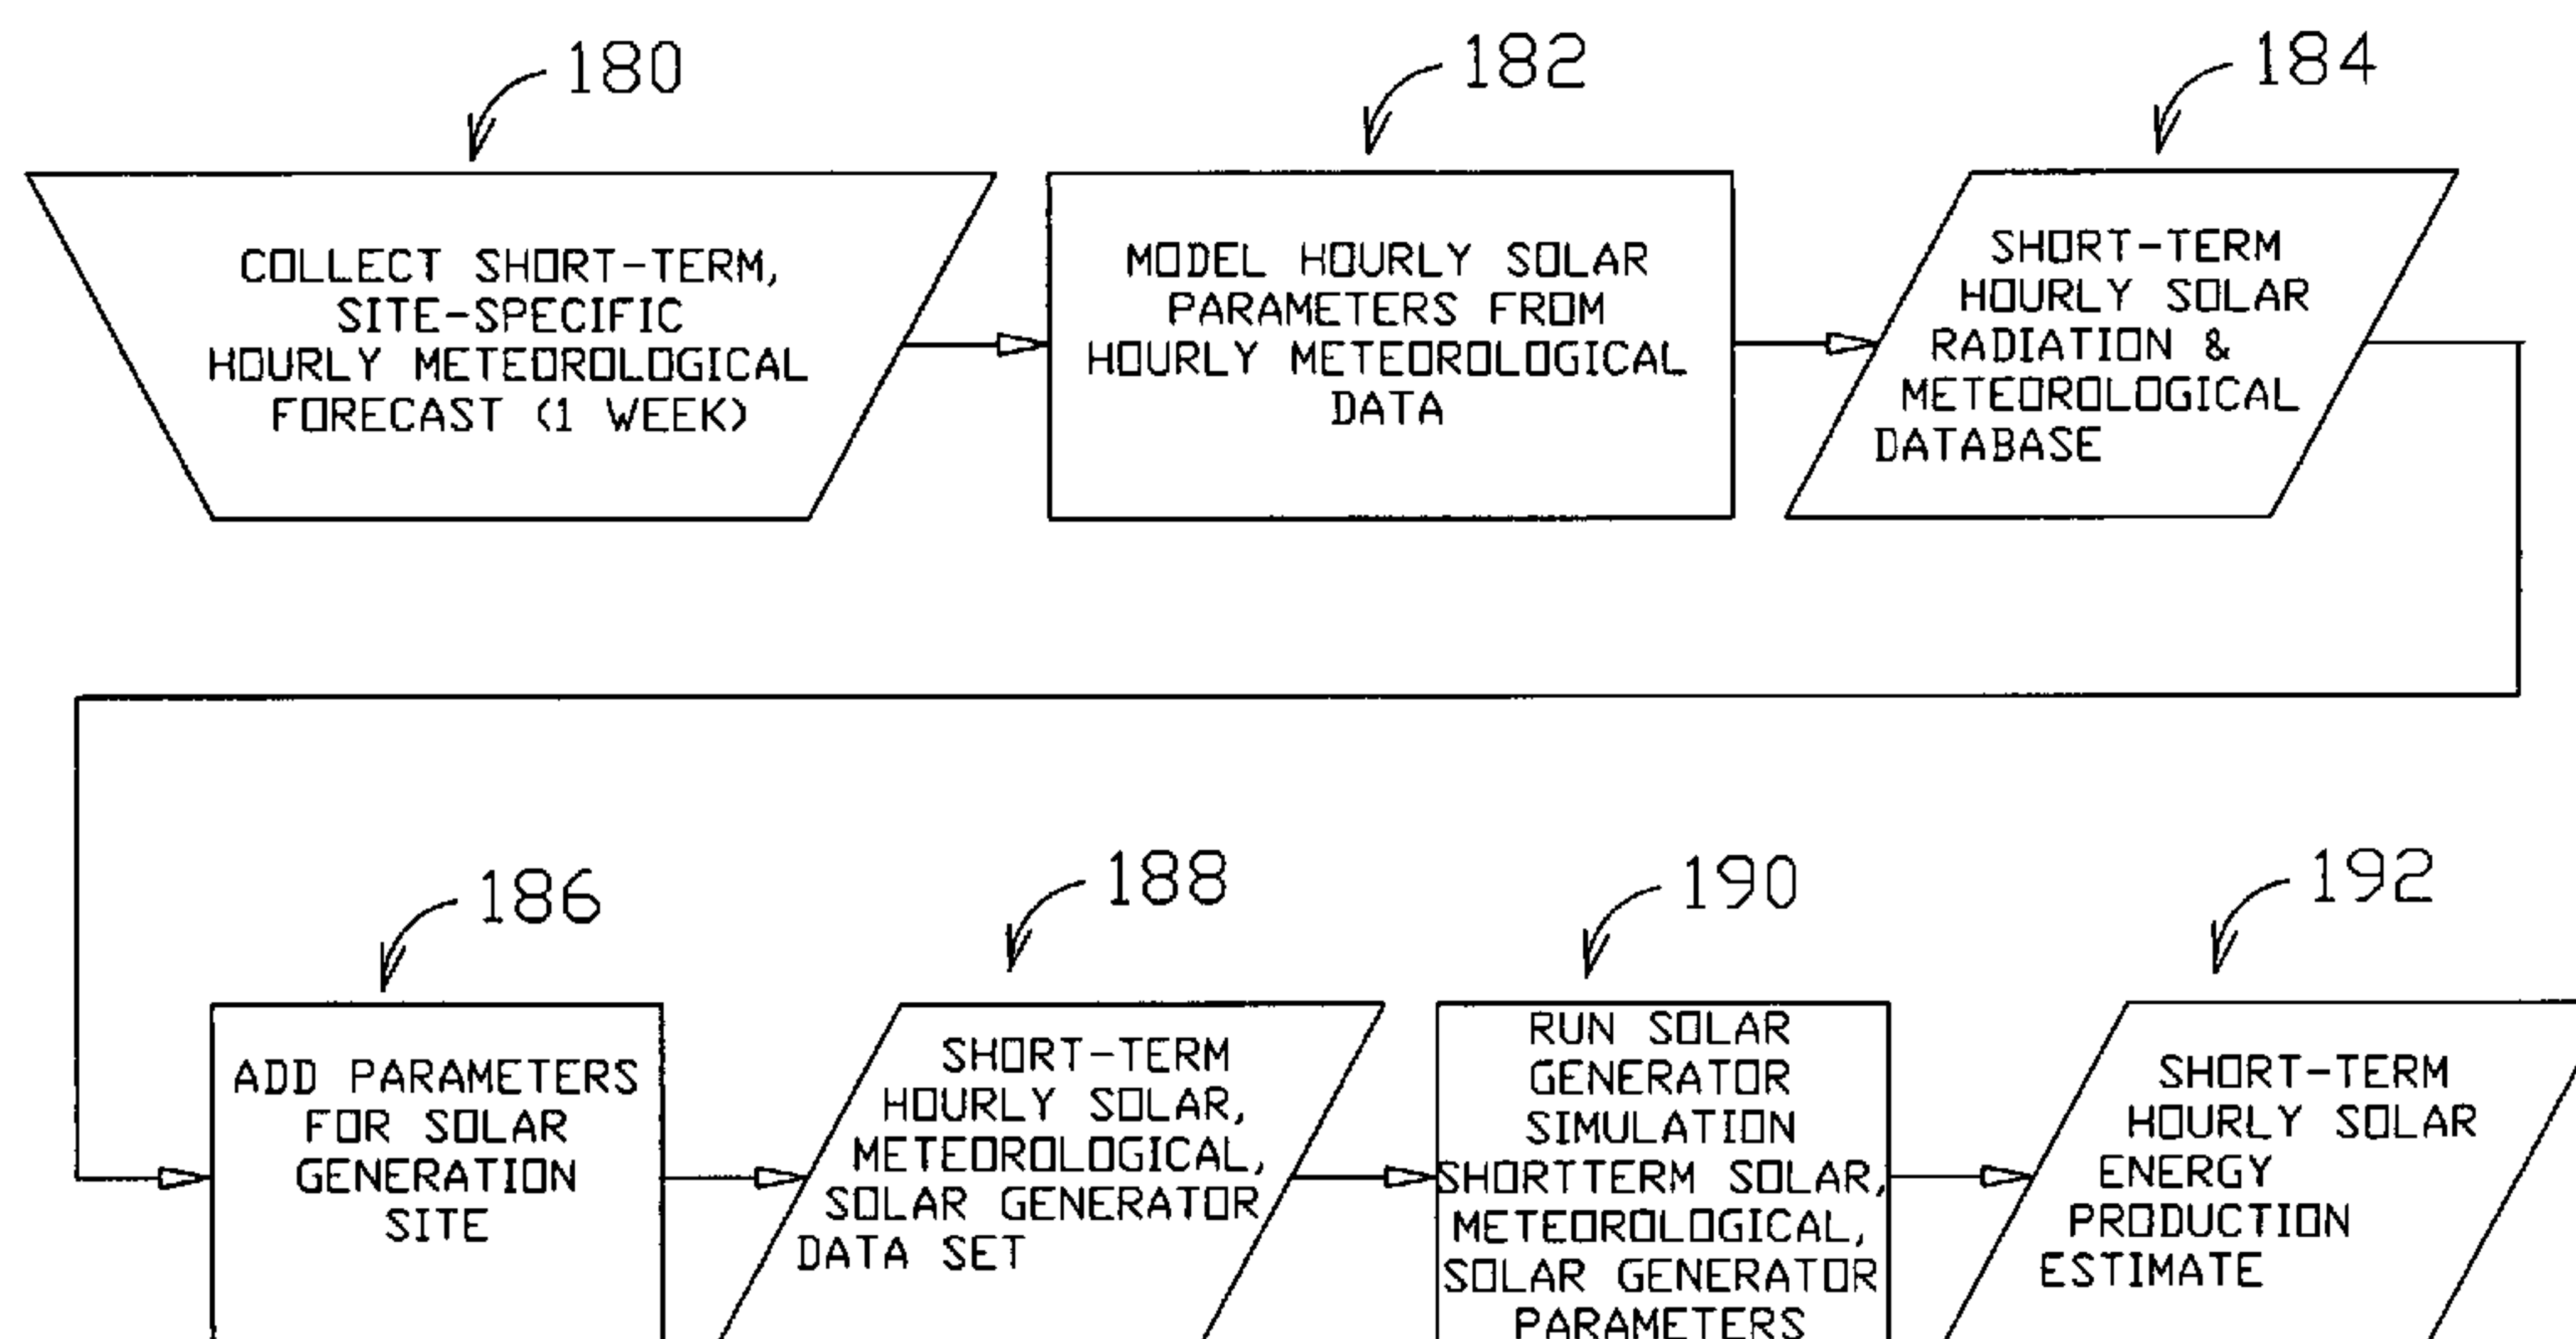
180

COLLECT SHORT-TERM, SITE-SPECIFIC HOURLY METEOROLOGICAL FORECAST (1 WEEK)

182

MODEL HOURLY SOLAR PARAMETERS FROM HOURLY METEOROLOGICAL DATA

184

SHORT-TERM HOURLY SOLAR RADIATION & METEOROLOGICAL DATABASE

186

ADD PARAMETERS FOR SOLAR GENERATION SITE

188

SHORT-TERM HOURLY SOLAR, METEOROLOGICAL, SOLAR GENERATOR DATA SET

190

RUN SOLAR GENERATOR SIMULATION SHORTTERM SOLAR, METEOROLOGICAL, SOLAR GENERATOR PARAMETERS

192

SHORT-TERM HOURLY SOLAR ENERGY PRODUCTION ESTIMATE